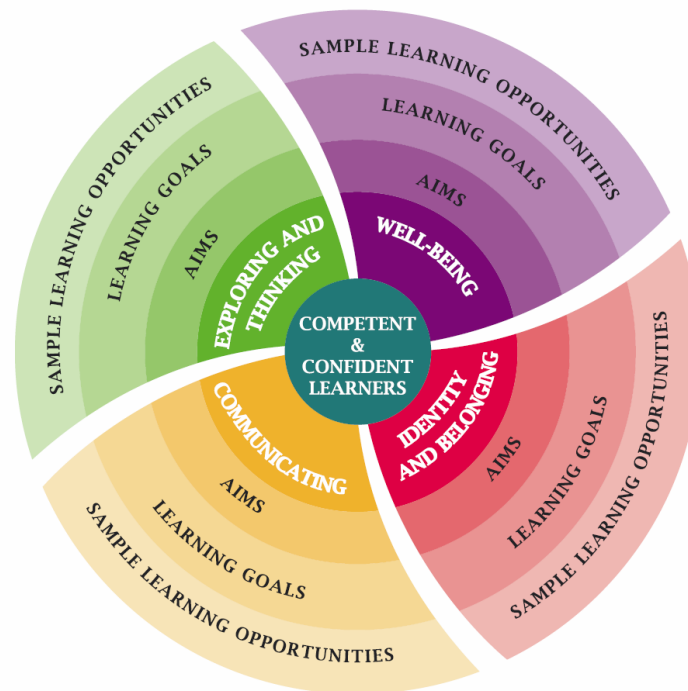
COMPETENT & CONFIDENT LEARNERS

WELL-BEING

AIMS

LEARNING GOALS

SAMPLE LEARNING OPPORTUNITIES

IDENTITY AND BELONGING

AIMS

LEARNING GOALS

SAMPLE LEARNING OPPORTUNITIES

COMMUNICATING

AIMS

LEARNING GOALS

SAMPLE LEARNING OPPORTUNITIES

EXPLORING AND THINKING

AIMS

LEARNING GOALS

SAMPLE LEARNING OPPORTUNITIES